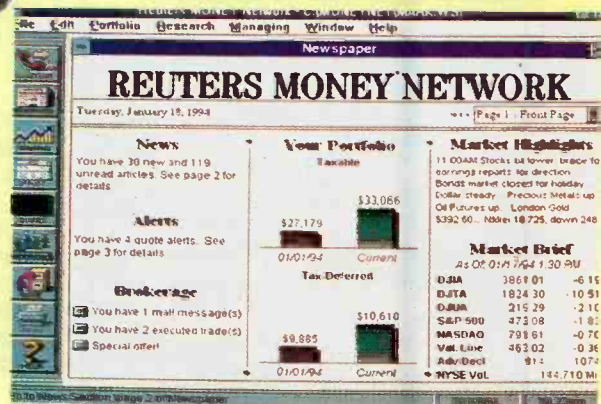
REUTERS MONEY NETWORK - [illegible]

File Edit Portfolio Research Managing Window Help

Newspaper

REUTERS MONEY NETWORK

Tuesday, January 18, 1994

Page 1 : Front Page

News

You have 30 new and 119 unread articles. See page 2 for details

Alerts

You have 4 quote alerts. See page 3 for details

Brokerage

You have 1 mail message(s)

You have 2 executed trade(s)

Special offer!

Your Portfolio

Taxable

$27,179

$33,066

01/01/94

Current

Tax Deferred

$9,885

$10,610

01/01/94

Current

Market Highlights

11:00AM Stocks bit lower, brace for earnings reports for direction. Bonds market closed for holiday. Dollar steady. Precious Metals up. Oil Futures up. London Gold $392.60... Nikkei 18,725, down 248

Market Brief

As Of 01/17/94 1:30 PM

| | | |
|---|---|---|
| DJIA | 3861.01 | -6.19 |
| DJTA | 1824.30 | -10.51 |
| DJUA | 219.29 | -2.10 |
| S&P 500 | 473.08 | -1.83 |
| NASDAQ | 778.61 | -0.70 |
| Val. Line | 463.02 | -0.36 |
| Adv/Decl | 814 | 1074 |
| NYSE Vol. | | 144,710 Mil |

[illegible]